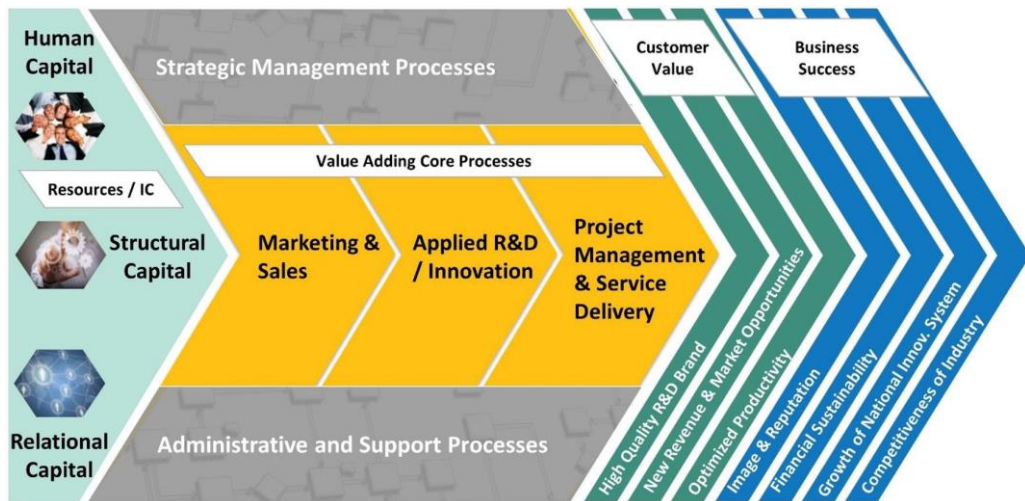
Human Capital

Resources / IC

Structural Capital

Relational Capital

Strategic Management Processes

Value Adding Core Processes

Marketing & Sales

Applied R&D / Innovation

Project Management & Service Delivery

Administrative and Support Processes

Customer Value

Business Success

High Quality R&D Brand

New Revenue & Market Opportunities

Optimized Productivity

Image & Reputation

Financial Sustainability

Growth of National Innov. System

Competitiveness of Industry